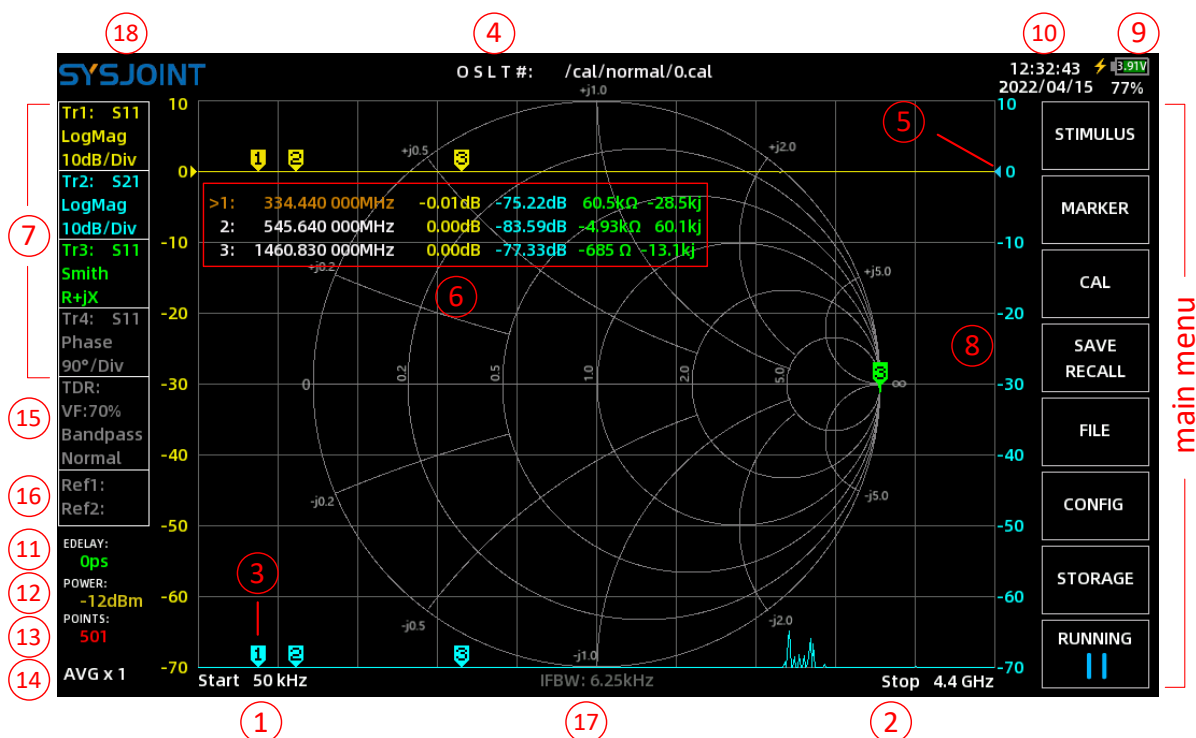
18 4 10 9

SYSJOINT O S L T #: /cal/normal/0.cal 12:32:43 3.91V 2022/04/15 77%

Tr1: S11
LogMag
10dB/Div
Tr2: S21
LogMag
10dB/Div
Tr3: S11
Smith
R+jX
Tr4: S11
Phase
90°/Div
TDR:
VF:70%
Bandpass
Normal
Ref1:
Ref2:

7 15 16

EDELAY: 0ps
POWER: -12dBm
POINTS: 501
AVG x 1

11 12 13 14

10 0 -10 -20 -30 -40 -50 -60 -70

+j1.0 +j0.5 +j2.0 +j0.2 +j5.0 0 0.2 0.5 1.0 2.0 5.0 ∞ -j0.2 -j5.0 -j0.5 -j2.0 -j1.0

1 2 3 5 6 8

| | | | | | |
|---|---|---|---|---|---|
| >1: | 334.440 000MHz | -0.01dB | -75.22dB | 60.5kΩ | -28.5kj |
| 2: | 545.640 000MHz | 0.00dB | -83.59dB | -4.93kΩ | 60.1kj |
| 3: | 1460.830 000MHz | 0.00dB | -77.33dB | -685 Ω | -13.1kj |

10 0 -10 -20 -30 -40 -50 -60 -70

Start 50 kHz IFBW: 6.25kHz Stop 4.4 GHz

1 17 2

STIMULUS
MARKER
CAL
SAVE RECALL
FILE
CONFIG
STORAGE
RUNNING

main menu